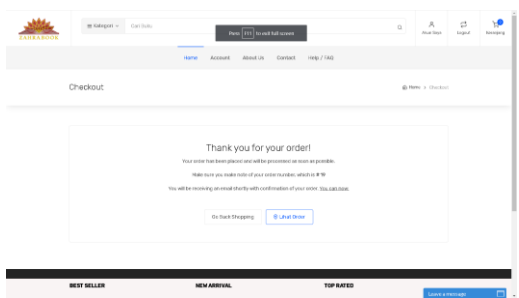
ZAHRABOOK

Kategori

Cari Buku

Press F11 to exit full screen

Akun Saya

Logout

Keranjang

Home Account About Us Contact Help / FAQ

Checkout

Home > Checkout

Thank you for your order!

Your order has been placed and will be processed as soon as possible.

Make sure you make note of your order number, which is # 18

You will be receiving an email shortly with confirmation of your order. You can now.

Go Back Shopping

Lihat Order

BEST SELLER

NEW ARRIVAL

TOP RATED

Leave a message